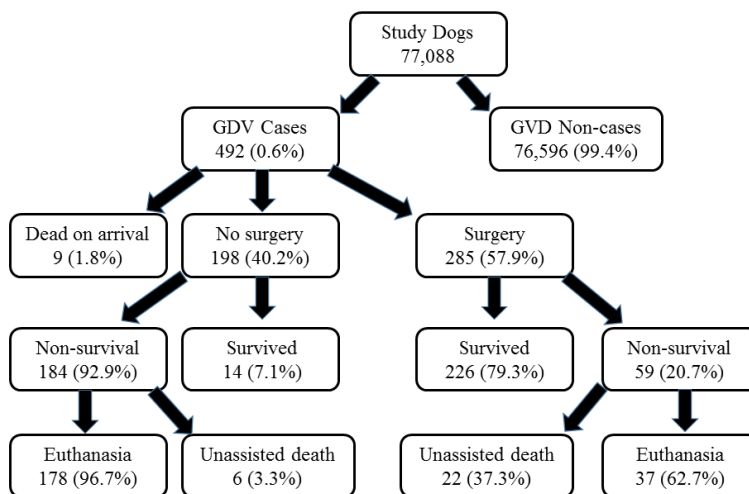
Study Dogs
77,088

GDV Cases
492 (0.6%)

GVD Non-cases
76,596 (99.4%)

Dead on arrival
9 (1.8%)

No surgery
198 (40.2%)

Surgery
285 (57.9%)

Non-survival
184 (92.9%)

Survived
14 (7.1%)

Survived
226 (79.3%)

Non-survival
59 (20.7%)

Euthanasia
178 (96.7%)

Unassisted death
6 (3.3%)

Unassisted death
22 (37.3%)

Euthanasia
37 (62.7%)